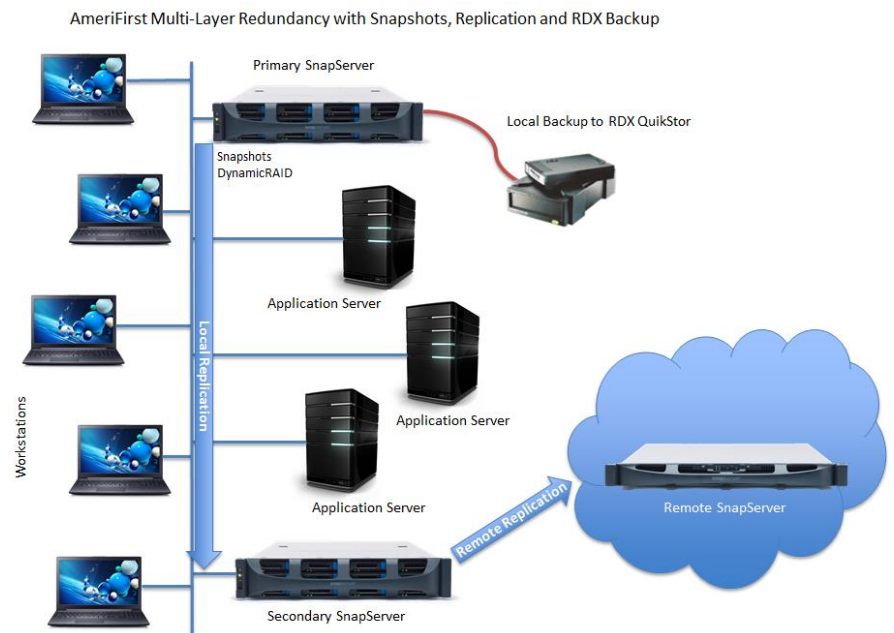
AmeriFirst Multi-Layer Redundancy with Snapshots, Replication and RDX Backup

Primary SnapServer

Local Backup to RDX QuikStor

Snapshots
DynamicRAID

Application Server

Local Replication

Application Server

Workstations

Application Server

Remote Replication

Remote SnapServer

Secondary SnapServer